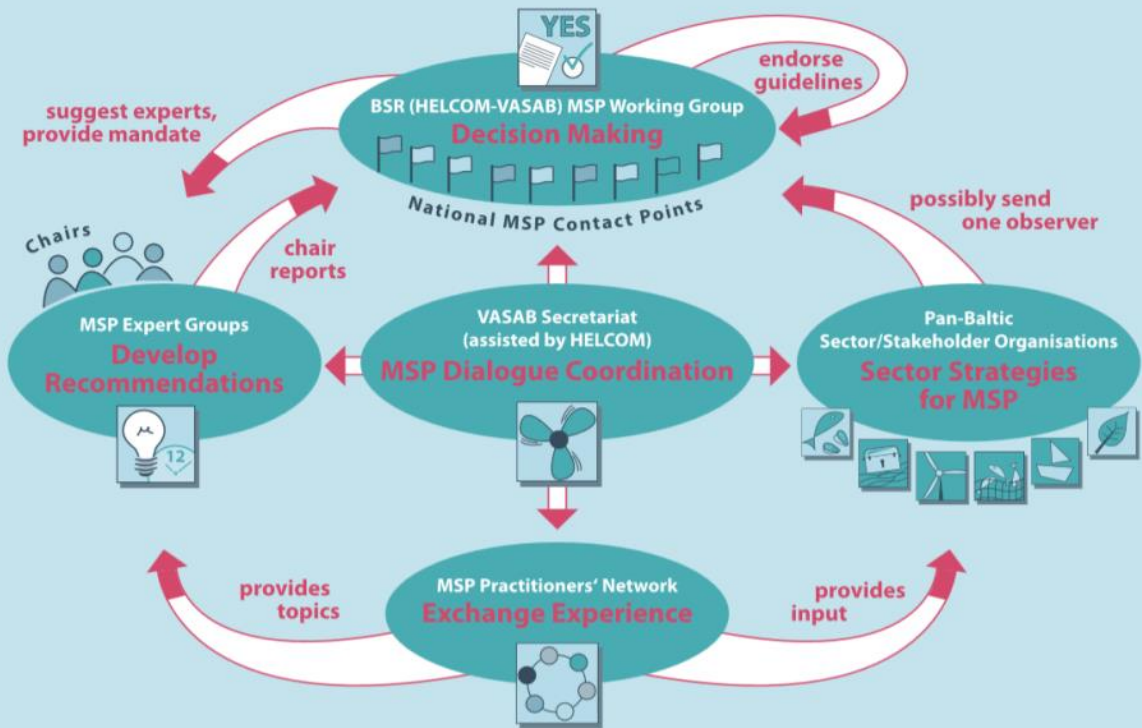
YES

endorse guidelines

suggest experts, provide mandate

BSR (HELCOM-VASAB) MSP Working Group
Decision Making

National MSP Contact Points

possibly send one observer

Chairs

chair reports

MSP Expert Groups
Develop Recommendations

12

VASAB Secretariat
(assisted by HELCOM)
MSP Dialogue Coordination

Pan-Baltic
Sector/Stakeholder Organisations
Sector Strategies for MSP

provides topics

MSP Practitioners' Network
Exchange Experience

provides input